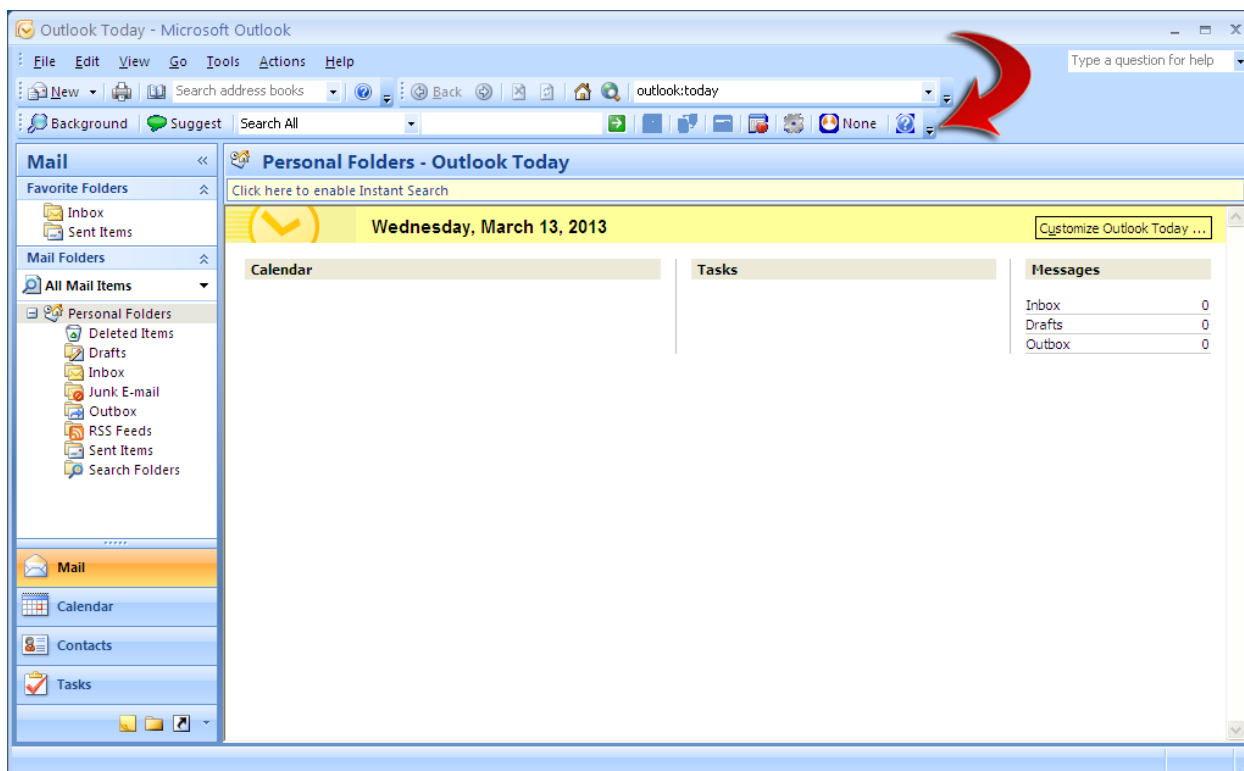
Outlook Today - Microsoft Outlook

File Edit View Go Tools Actions Help

Type a question for help

New Search address books Back outlook:today

Background Suggest Search All None

Mail

Favorite Folders

Inbox

Sent Items

Mail Folders

All Mail Items

Personal Folders

Deleted Items

Drafts

Inbox

Junk E-mail

Outbox

RSS Feeds

Sent Items

Search Folders

Mail

Calendar

Contacts

Tasks

Personal Folders - Outlook Today

Click here to enable Instant Search

Wednesday, March 13, 2013

Customize Outlook Today ...

Calendar

Tasks

Messages

| | |
|---|---|
| Inbox | 0 |
| Drafts | 0 |
| Outbox | 0 |